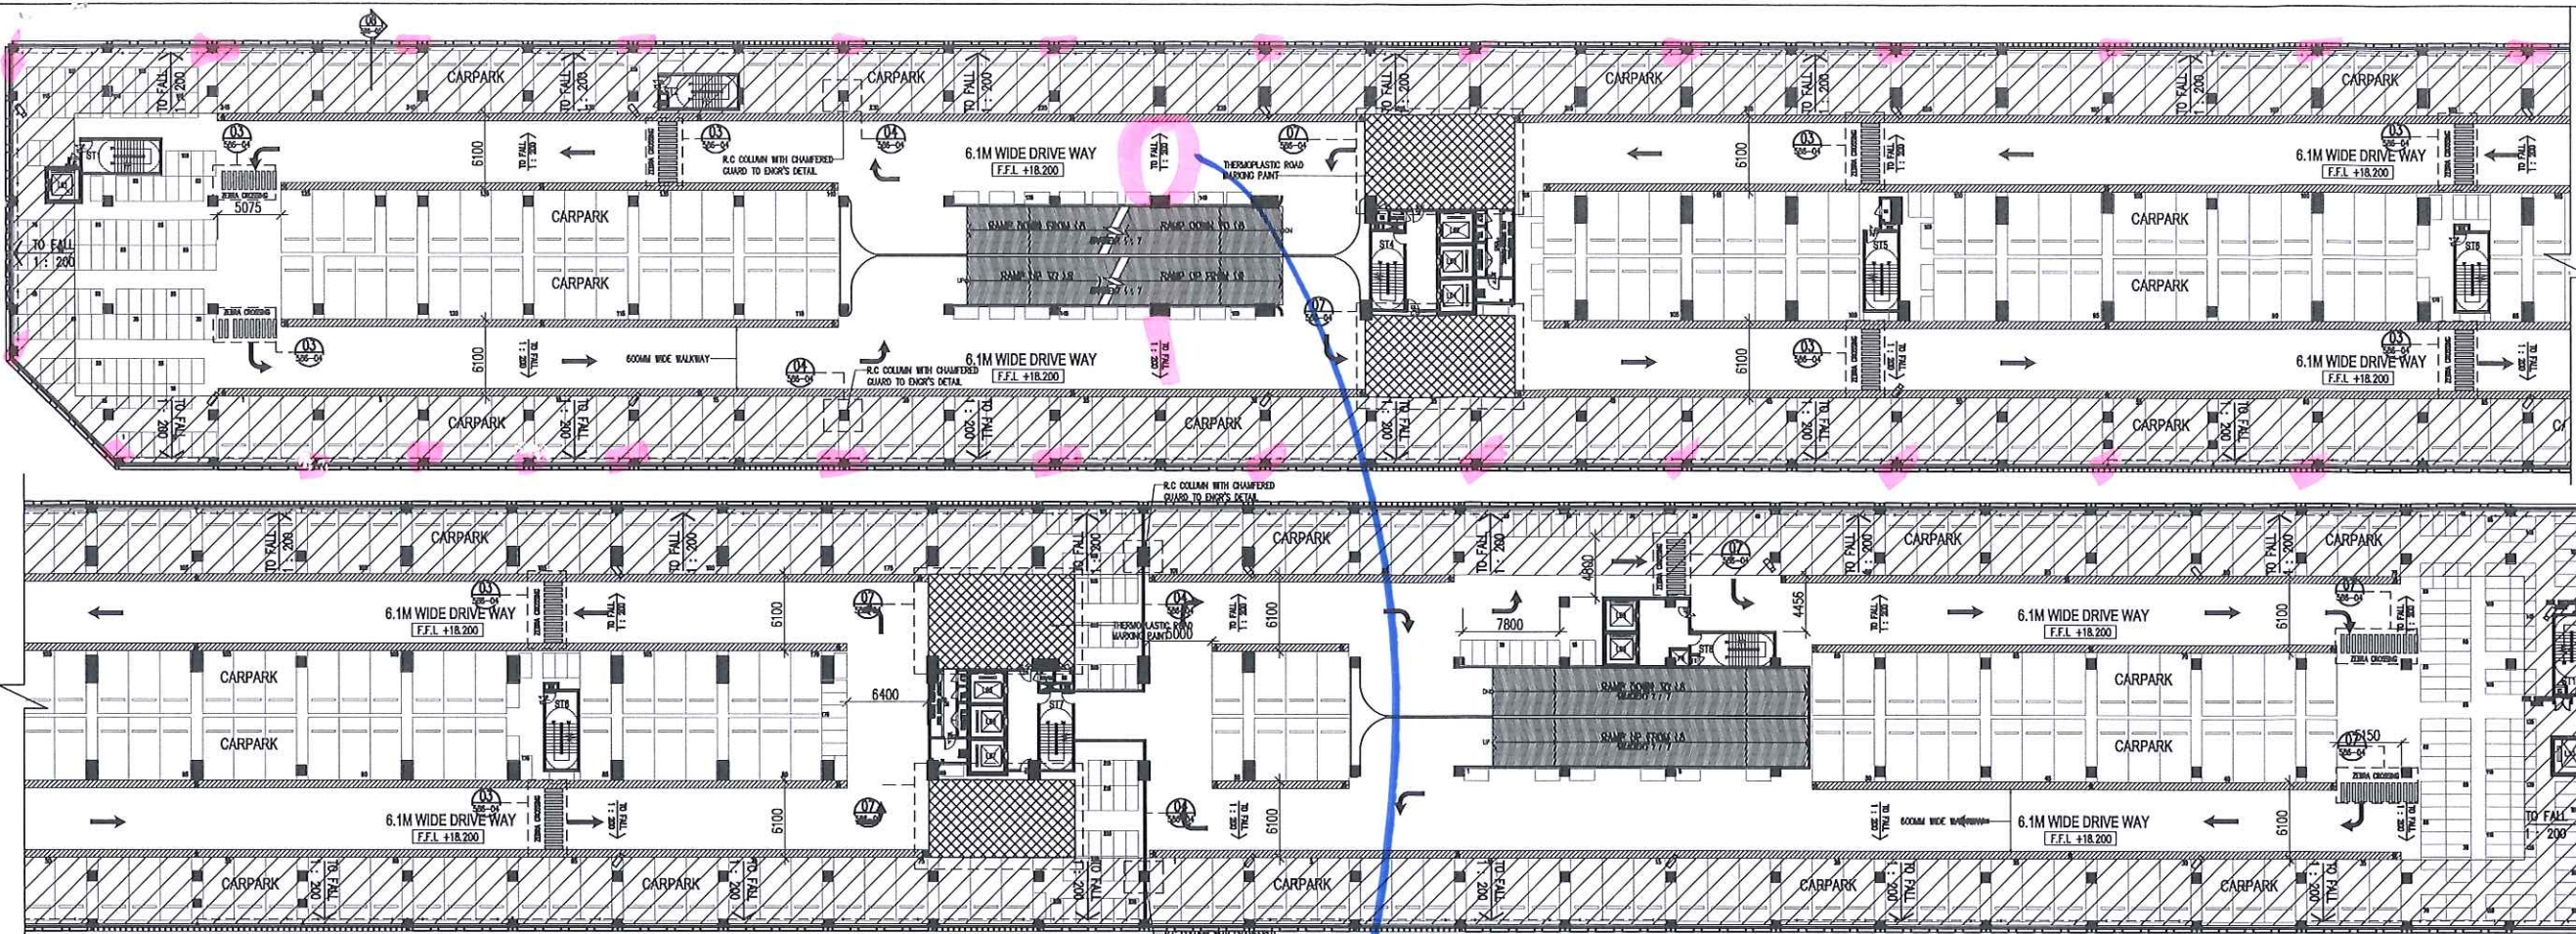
CARPARK
TO FALL 1:200
CARPARK
TO FALL 1:200
CARPARK
TO FALL 1:200
CARPARK
TO FALL 1:200
CARPARK

03
506-04
ST
5075
TO FALL 1:200
03
506-04
R.C COLUMN WITH CHAMFERED GUARD TO ENGR'S DETAIL
04
506-04
6.1M WIDE DRIVE WAY
F.F.L +18.200
TO FALL 1:200
07
506-04
THERMOPLASTIC ROAD MARKING PAINT
6100
03
506-04
6.1M WIDE DRIVE WAY
F.F.L +18.200
CARPARK
CARPARK
RAMP DOWN FROM L8
RAMP DOWN TO L6
RAMP UP TO L8
RAMP UP FROM L8
ST4
ST5
ST6
CARPARK
CARPARK
07
506-04
ZEBRA CROSSING
03
506-04
6100
600MM WIDE WALKWAY
04
506-04
R.C COLUMN WITH CHAMFERED GUARD TO ENGR'S DETAIL
6.1M WIDE DRIVE WAY
F.F.L +18.200
TO FALL 1:200
6100
03
506-04
6.1M WIDE DRIVE WAY
F.F.L +18.200
CARPARK
CARPARK
CARPARK

R.C COLUMN WITH CHAMFERED GUARD TO ENGR'S DETAIL
CARPARK
CARPARK
CARPARK
CARPARK
TO FALL 1:200
03
506-04
6.1M WIDE DRIVE WAY
F.F.L +18.200
6100
07
506-04
THERMOPLASTIC ROAD MARKING PAINT
6000
04
506-04
6100
4800
07
506-04
4456
7800
6.1M WIDE DRIVE WAY
F.F.L +18.200
6100
07
506-04
ZEBRA CROSSING
CARPARK
CARPARK
6400
ST6
ST7
ST8
RAMP DOWN TO L8
RAMP UP FROM L8
CARPARK
CARPARK
5150
CARPARK
CARPARK
03
506-04
6.1M WIDE DRIVE WAY
F.F.L +18.200
6100
07
506-04
04
506-04
6100
600MM WIDE WALKWAY
6.1M WIDE DRIVE WAY
F.F.L +18.200
6100
TO FALL 1:200
CARPARK
CARPARK
CARPARK
CARPARK
CARPARK